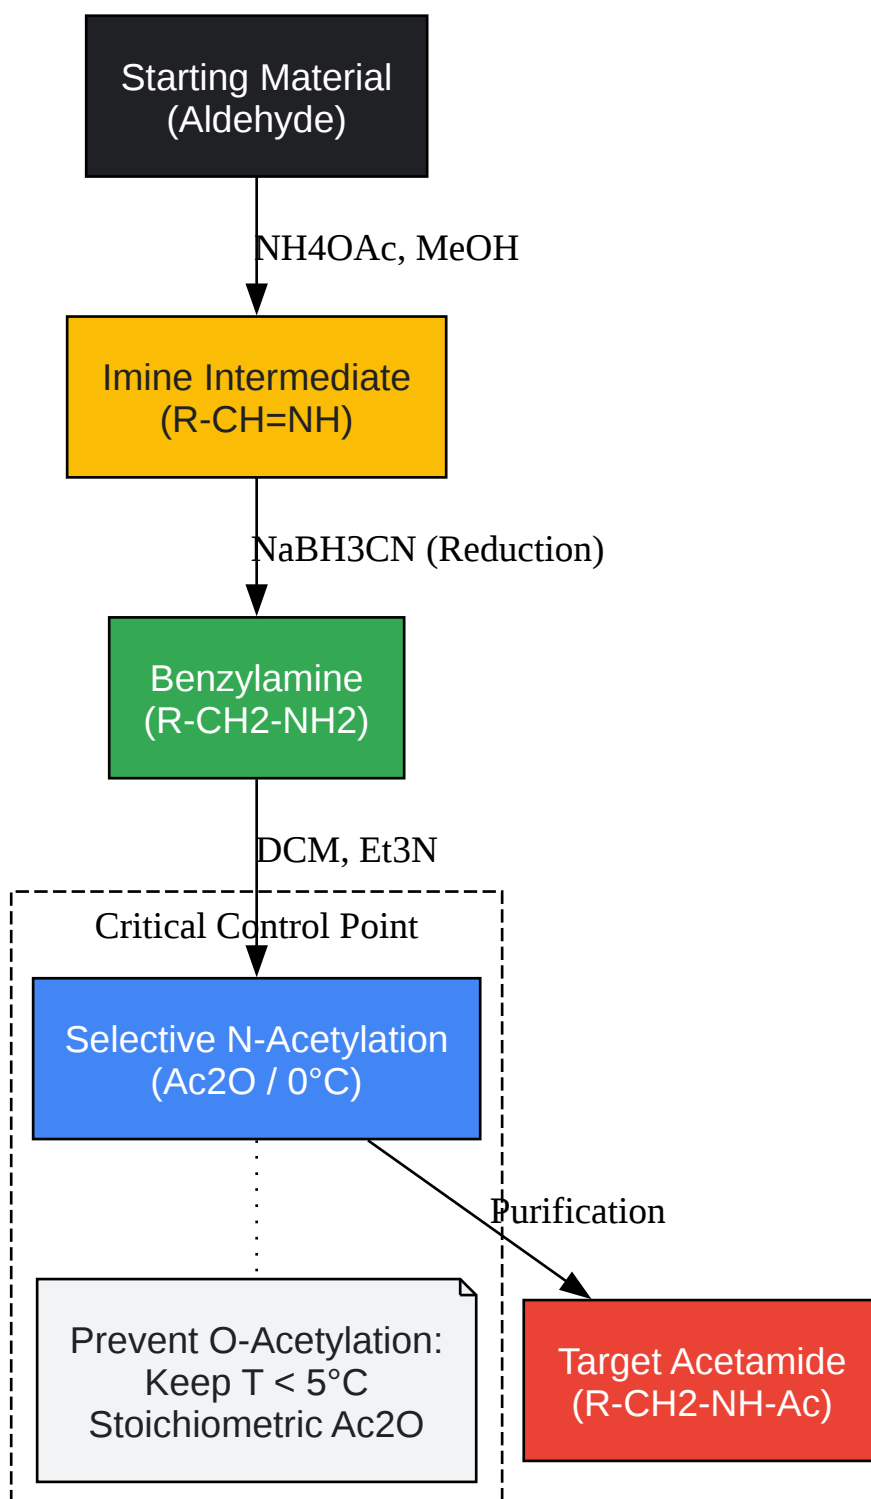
Starting Material
(Aldehyde)

NH4OAc, MeOH

Imine Intermediate
(R-CH=NH)

NaBH3CN (Reduction)

Benzylamine
(R-CH2-NH2)

DCM, Et3N

Critical Control Point

Selective N-Acetylation
(Ac2O / 0°C)

Purification

Prevent O-Acetylation:
Keep T < 5°C
Stoichiometric Ac2O

Target Acetamide
(R-CH2-NH-Ac)